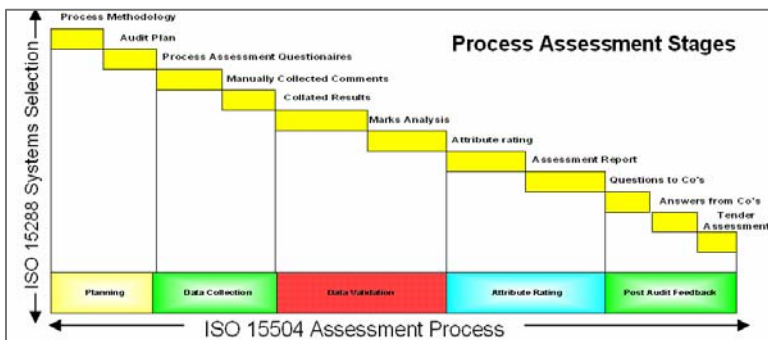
ISO 15288 Systems Selection

Process Methodology

Audit Plan

Process Assessment Questionaires

Manually Collected Comments

Collated Results

Marks Analysis

Attribute rating

Assessment Report

Questions to Co's

Answers from Co's

Tender Assessment

Process Assessment Stages

Planning

Data Collection

Data Validation

Attribute Rating

Post Audit Feedback

ISO 15504 Assessment Process